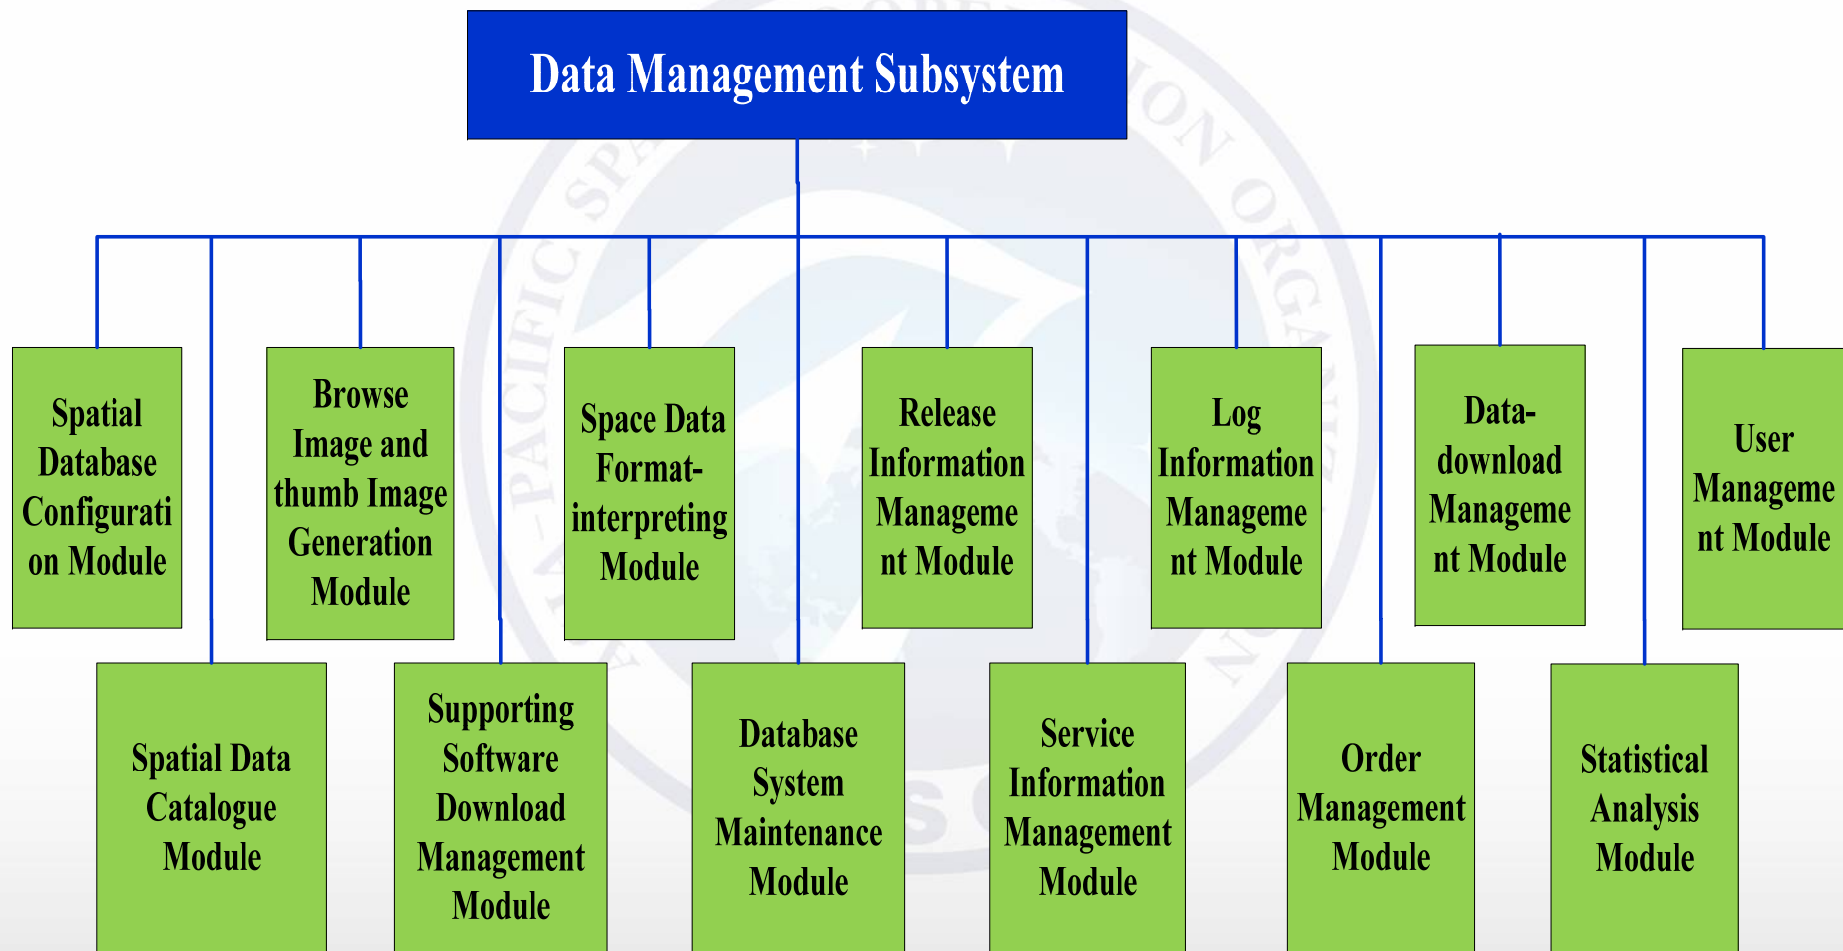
Data Management Subsystem

Spatial Database Configurati on Module

Spatial Data Catalogue Module

Browse Image and thumb Image Generation Module

Supporting Software Download Management Module

Space Data Format-interpreting Module

Database System Maintenance Module

Release Information Manageme nt Module

Service Information Management Module

Log Information Manageme nt Module

Order Management Module

Data-download Manageme nt Module

Statistical Analysis Module

User Manageme nt Module